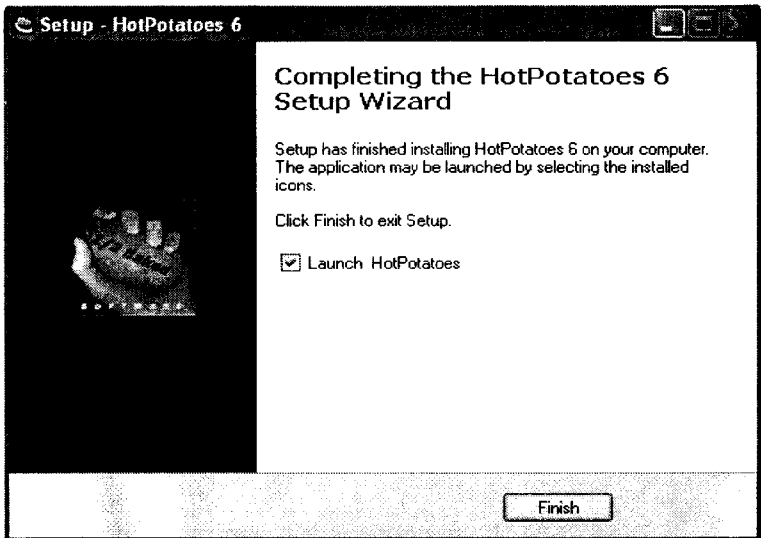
Setup - HotPotatoes 6

Completing the HotPotatoes 6 Setup Wizard

Setup has finished installing HotPotatoes 6 on your computer. The application may be launched by selecting the installed icons.

Click Finish to exit Setup.

Launch HotPotatoes

SOFTWARE

Finish